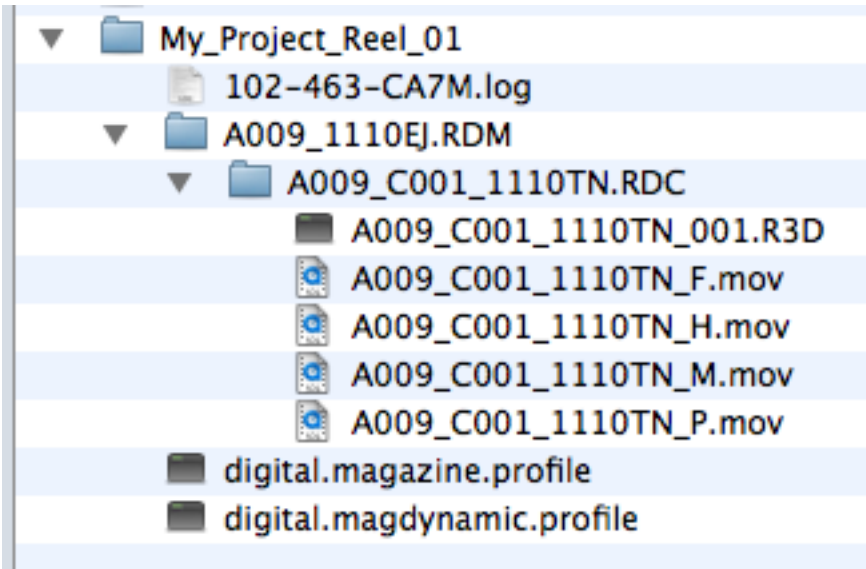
My_Project_Reel_01
102-463-CA7M.log
A009_1110EJ.RDM
A009_C001_1110TN.RDC
A009_C001_1110TN_001.R3D
A009_C001_1110TN_F.mov
A009_C001_1110TN_H.mov
A009_C001_1110TN_M.mov
A009_C001_1110TN_P.mov
digital.magazine.profile
digital.magdynamic.profile